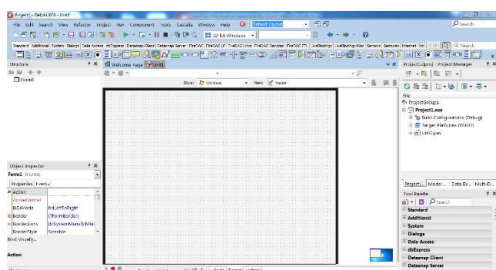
Project1 - Delphi 10.3 - Unit1
File Edit Search View Refactor Project Run Component Tools CnPack Window Help
Default Layout
Search
32-bit Windows
Standard Additional System Dialogs Data Access dbExpress Datasnap Client Datasnap Server
Welcome Page Unit1
Structure
Form1
Style: Windows
View: None
Project1.dproj - Project Manager
File
ProjectGroup1
Project1.exe
Build Configurations (Debug)
Target Platforms (Win32)
Unit1.pas
Object Inspector
Form1 TForm1
Properties Events
Action
ActiveControl
AlignWithMargins
BiDiMode bdLeftToRight
BorderIcons [biSystemMenu,biMinimize,biMax
BorderStyle bsSizeable
Bind Visually...
Action
Project... Model... Data Ex... Multi-D...
Tool Palette
Search
Standard
Additional
System
Dialogs
Data Access
dbExpress
Datasnap Client
Datasnap Server
Code Design History